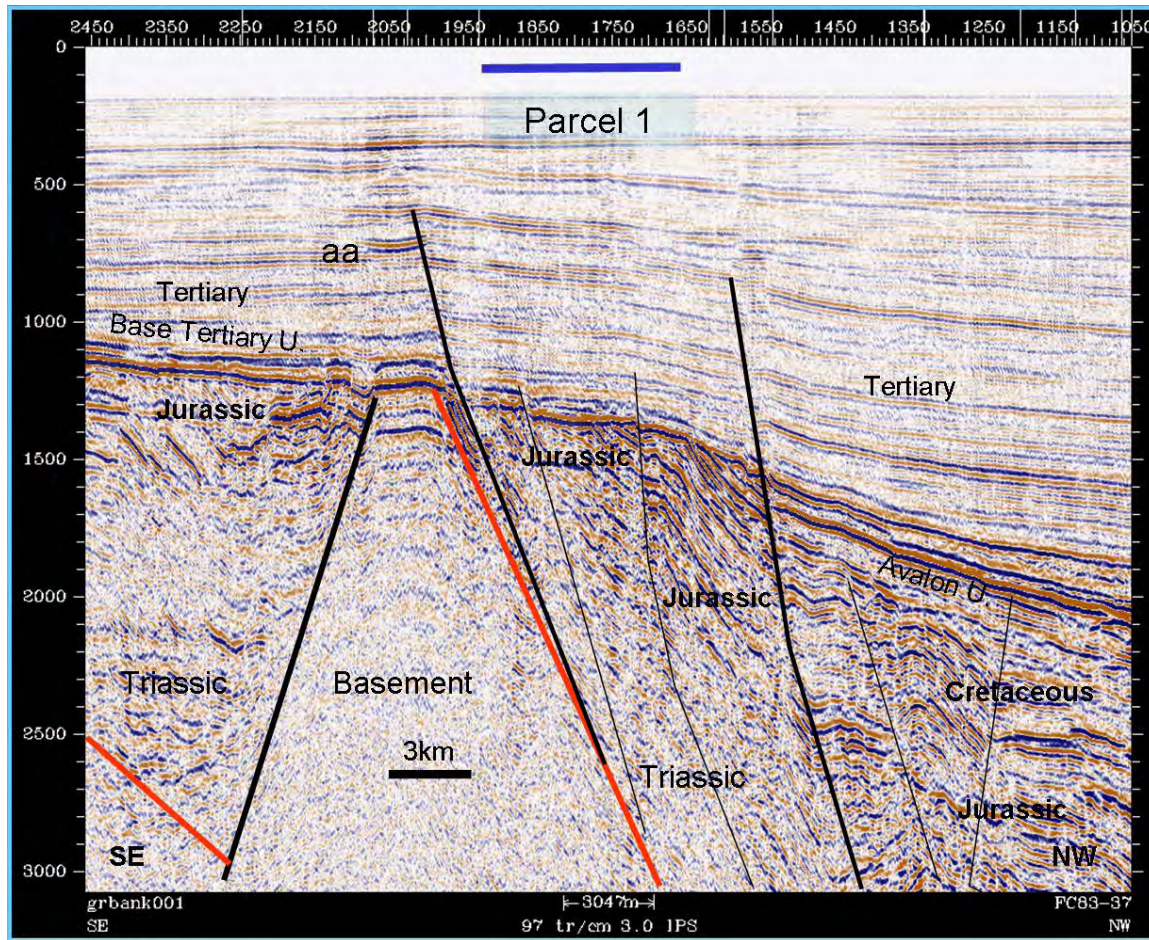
2450 2350 2250 2150 2050 1950 1850 1750 1650 1550 1450 1350 1250 1150 1050

0
500
1000
1500
2000
2500
3000

Parcel 1

aa

Tertiary

Base Tertiary U.

Jurassic

Tertiary

Jurassic

Jurassic

Avalon U.

Triassic

Basement

Cretaceous

3km

Triassic

Jurassic

SE

NW

grbank001
SE

|←3047m→|
97 tr/cm 3.0 IPS

FC83-37
NW